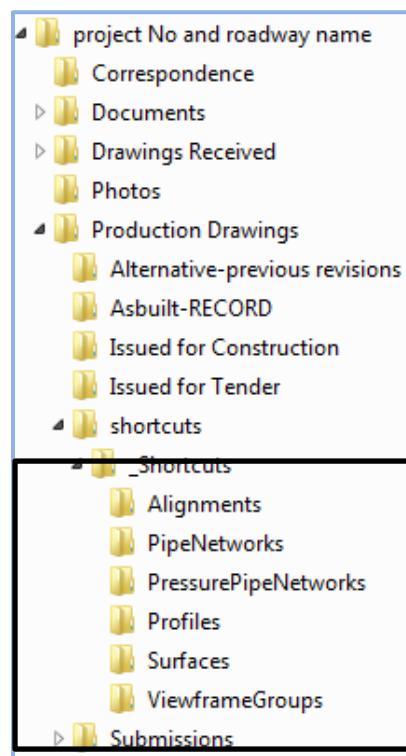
project No and roadway name
Correspondence
Documents
Drawings Received
Photos
Production Drawings
Alternative-previous revisions
Asbuilt-RECORD
Issued for Construction
Issued for Tender
shortcuts
_Shortcuts
Alignments
PipeNetworks
PressurePipeNetworks
Profiles
Surfaces
ViewframeGroups
Submissions